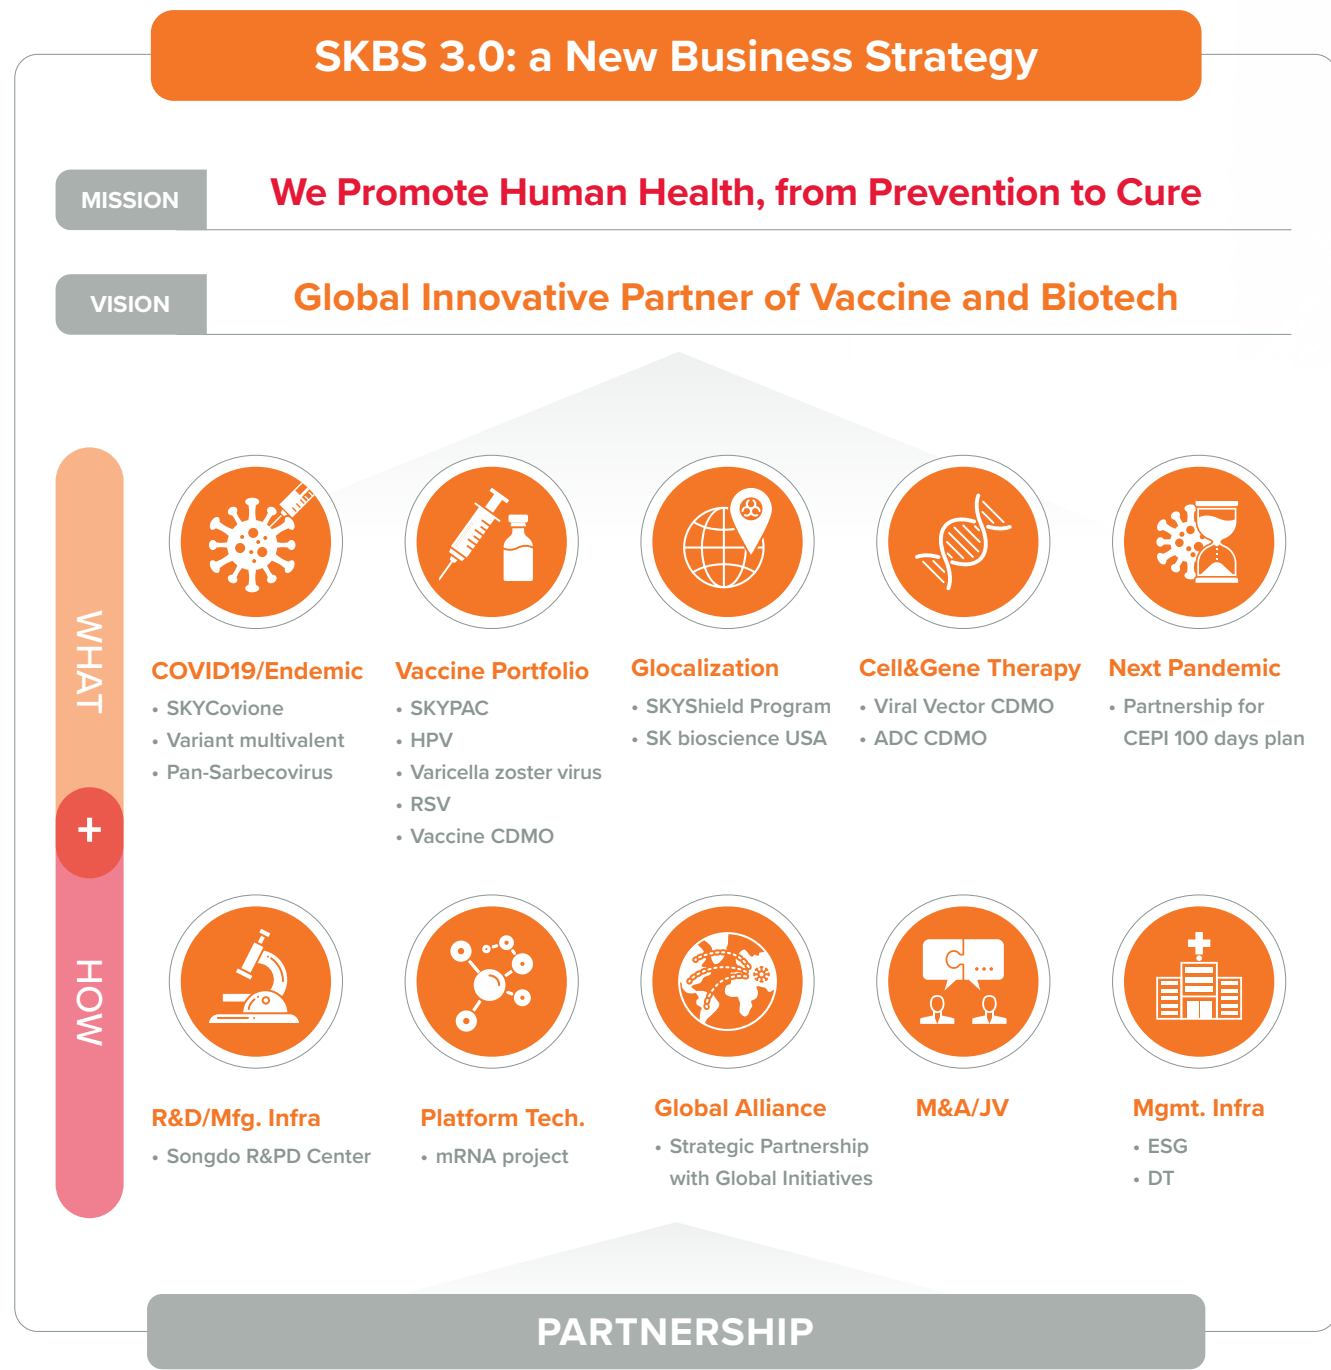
SKBS 3.0: a New Business Strategy

MISSION We Promote Human Health, from Prevention to Cure

VISION Global Innovative Partner of Vaccine and Biotech

WHAT

COVID19/Endemic
• SKYCovione
• Variant multivalent
• Pan-Sarbecovirus

Vaccine Portfolio
• SKYPAC
• HPV
• Varicella zoster virus
• RSV
• Vaccine CDMO

Glocalization
• SKYShield Program
• SK bioscience USA

Cell&Gene Therapy
• Viral Vector CDMO
• ADC CDMO

Next Pandemic
• Partnership for CEPI 100 days plan

+

HOW

R&D/Mfg. Infra
• Songdo R&PD Center

Platform Tech.
• mRNA project

Global Alliance
• Strategic Partnership with Global Initiatives

M&A/JV

Mgmt. Infra
• ESG
• DT

PARTNERSHIP